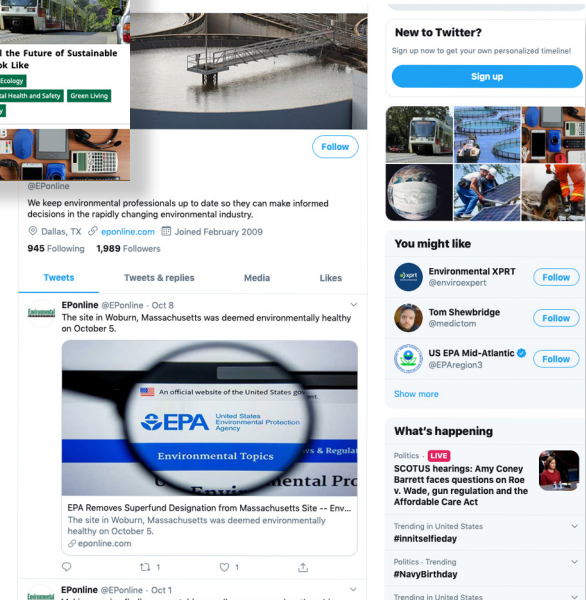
l the Future of Sustainable
k Like
Ecology
tal Health and Safety
Green Living

Follow

@EPonline
We keep environmental professionals up to date so they can make informed decisions in the rapidly changing environmental industry.
Dallas, TX eponline.com Joined February 2009
945 Following 1,989 Followers

Tweets
Tweets & replies
Media
Likes

EPonline @EPonline · Oct 8
The site in Woburn, Massachusetts was deemed environmentally healthy on October 5.

An official website of the United States gov
EPA United States Environmental Protection Agency
Environmental Topics
Laws & Regula
Environmental Pro

EPA Removes Superfund Designation from Massachusetts Site -- Env...
The site in Woburn, Massachusetts was deemed environmentally healthy on October 5.
eponline.com

1
1

EPonline @EPonline · Oct 1

New to Twitter?
Sign up now to get your own personalized timeline!
Sign up

You might like
Environmental XPRT
@enviroexpert
Follow
Tom Shewbridge
@medictom
Follow
US EPA Mid-Atlantic
@EPAregion3
Follow
Show more

What's happening
Politics · LIVE
SCOTUS hearings: Amy Coney Barrett faces questions on Roe v. Wade, gun regulation and the Affordable Care Act
Trending in United States
#innitselfieday
Politics · Trending
#NavyBirthday
Trending in United States